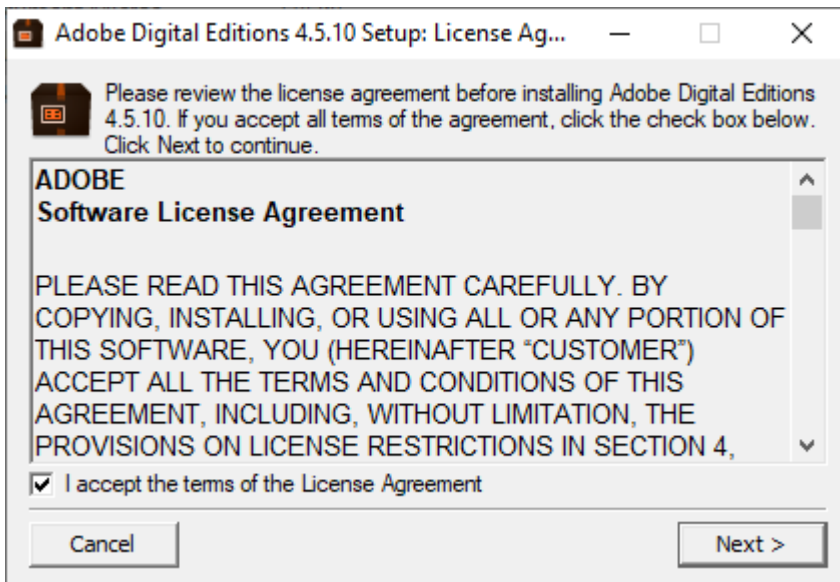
Adobe Digital Editions 4.5.10 Setup: License Ag...

Please review the license agreement before installing Adobe Digital Editions 4.5.10. If you accept all terms of the agreement, click the check box below. Click Next to continue.

ADOBE
Software License Agreement

PLEASE READ THIS AGREEMENT CAREFULLY. BY COPYING, INSTALLING, OR USING ALL OR ANY PORTION OF THIS SOFTWARE, YOU (HEREINAFTER "CUSTOMER") ACCEPT ALL THE TERMS AND CONDITIONS OF THIS AGREEMENT, INCLUDING, WITHOUT LIMITATION, THE PROVISIONS ON LICENSE RESTRICTIONS IN SECTION 4,

I accept the terms of the License Agreement

Cancel

Next >